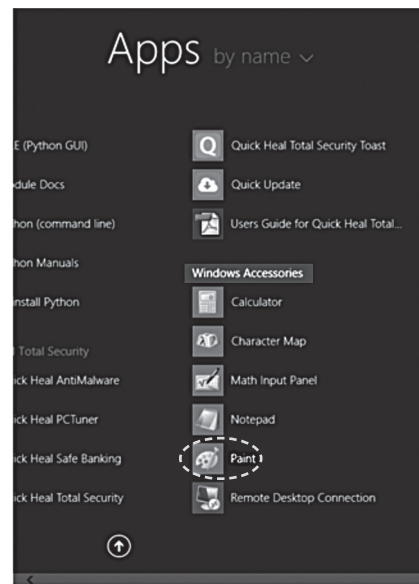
Apps by name

E (Python GUI)

dule Docs

hon (command line)

hon Manuals

nstall Python

Total Security

ick Heal AntiMalware

ick Heal PCTuner

ick Heal Safe Banking

ick Heal Total Security

Quick Heal Total Security Toast

Quick Update

Users Guide for Quick Heal Total...

Windows Accessories

Calculator

Character Map

Math Input Panel

Notepad

Paint

Remote Desktop Connection